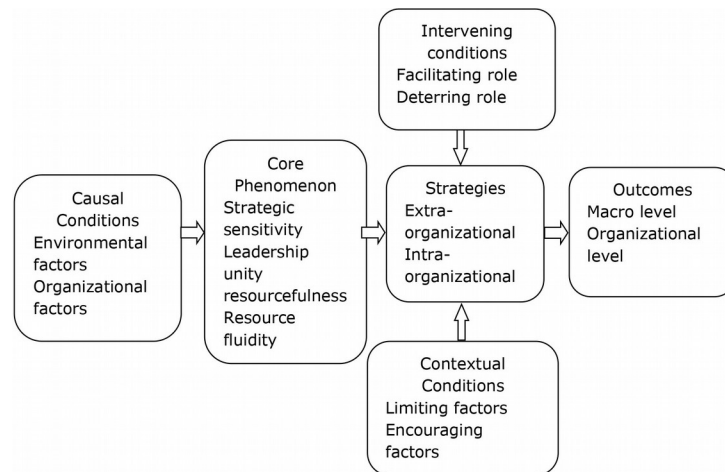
Intervening conditions
Facilitating role
Deterring role

Causal Conditions
Environmental factors
Organizational factors

Core Phenomenon
Strategic sensitivity
Leadership unity
resourcefulness
Resource fluidity

Strategies
Extra-organizational
Intra-organizational

Outcomes
Macro level
Organizational level

Contextual Conditions
Limiting factors
Encouraging factors